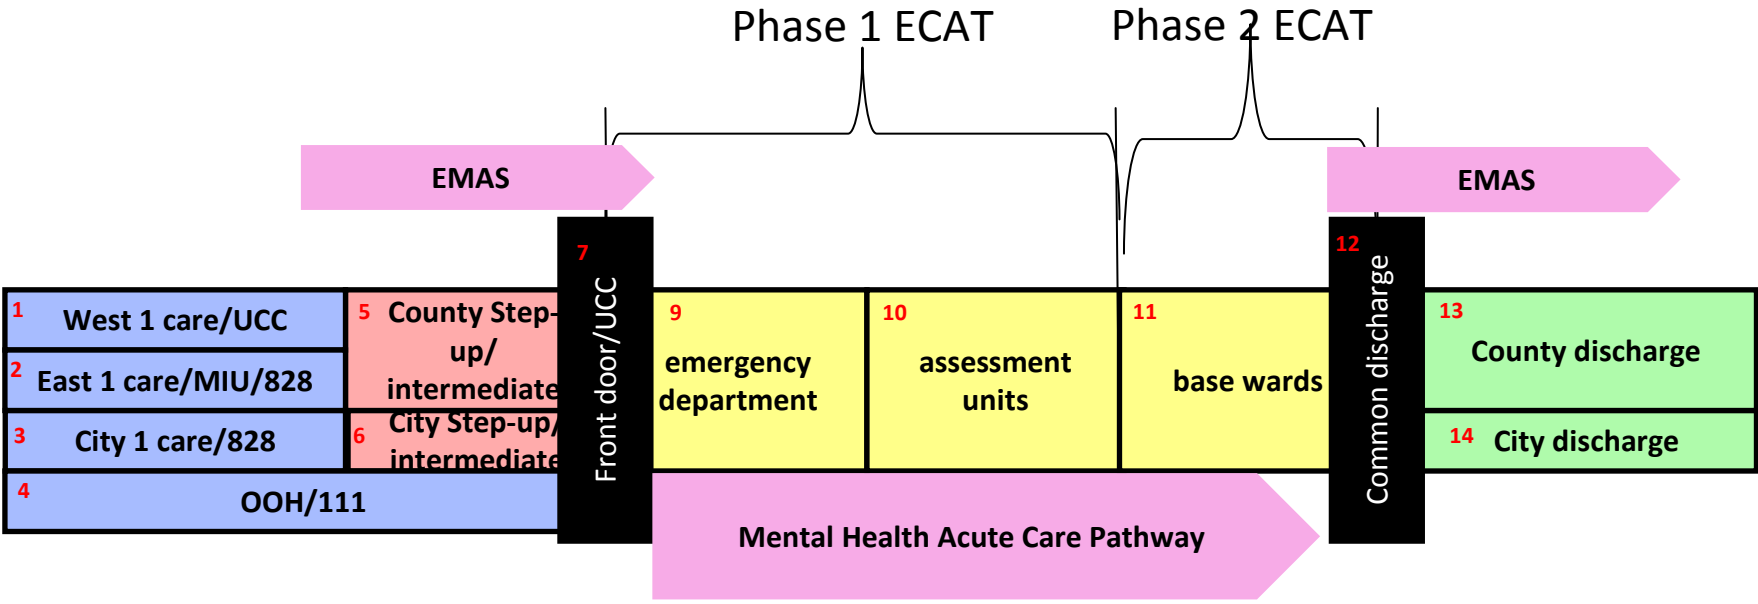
Phase 1 ECAT

Phase 2 ECAT

EMAS

EMAS

1 West 1 care/UCC

2 East 1 care/MIU/828

3 City 1 care/828

4 OOH/111

5 County Step-up/ intermediate

6 City Step-up/ intermediate

7 Front door/UCC

9 emergency department

10 assessment units

11 base wards

12 Common discharge

13 County discharge

14 City discharge

Mental Health Acute Care Pathway